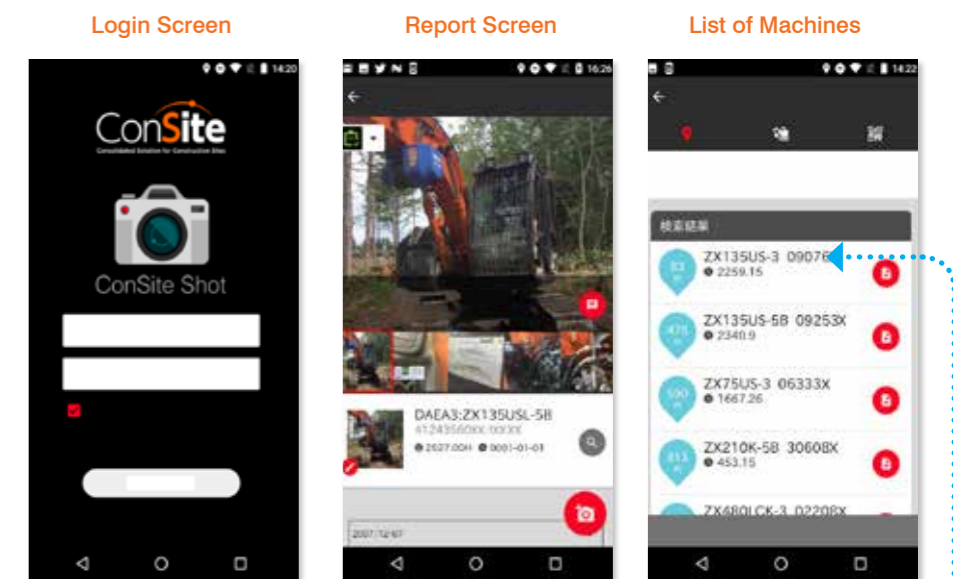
Login Screen

14:20

ConSite
Consolidated Solution for Construction Sites

ConSite Shot

Report Screen

16:26

DAEA3:ZX135USL-5B
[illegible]
2027.00H 0001-01-01

2007/12/07

List of Machines

14:22

検索結果

ZX135US-3 09076
2259.15

ZX135US-5B 09253X
2340.9

ZX75US-3 06333X
1667.26

ZX210K-5B 30608X
453.15

ZX480LCK-3 02208X